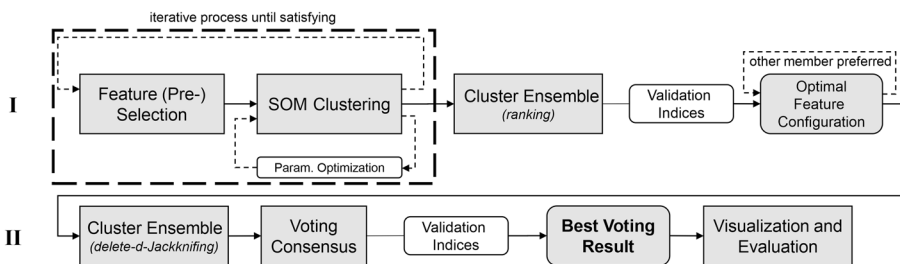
iterative process until satisfying

I

Feature (Pre-) Selection

SOM Clustering

Param. Optimization

Cluster Ensemble
*(ranking)*

Validation Indices

other member preferred

Optimal Feature Configuration

II

Cluster Ensemble
*(delete-d-Jackknifing)*

Voting Consensus

Validation Indices

**Best Voting Result**

Visualization and Evaluation